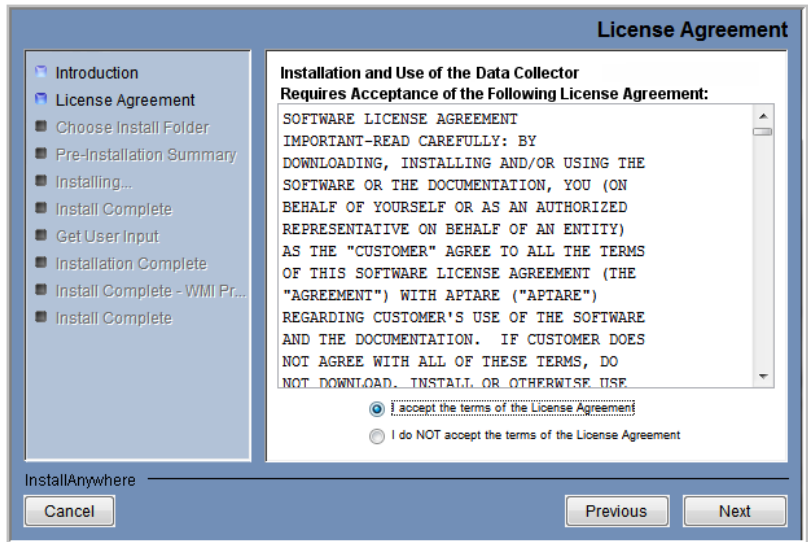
License Agreement

Introduction
License Agreement
Choose Install Folder
Pre-Installation Summary
Installing...
Install Complete
Get User Input
Installation Complete
Install Complete - WMI Pr...
Install Complete

Installation and Use of the Data Collector
Requires Acceptance of the Following License Agreement:

SOFTWARE LICENSE AGREEMENT
IMPORTANT-READ CAREFULLY: BY DOWNLOADING, INSTALLING AND/OR USING THE SOFTWARE OR THE DOCUMENTATION, YOU (ON BEHALF OF YOURSELF OR AS AN AUTHORIZED REPRESENTATIVE ON BEHALF OF AN ENTITY) AS THE "CUSTOMER" AGREE TO ALL THE TERMS OF THIS SOFTWARE LICENSE AGREEMENT (THE "AGREEMENT") WITH APTARE ("APTARE") REGARDING CUSTOMER'S USE OF THE SOFTWARE AND THE DOCUMENTATION. IF CUSTOMER DOES NOT AGREE WITH ALL OF THESE TERMS, DO NOT DOWNLOAD, INSTALL OR OTHERWISE USE

I accept the terms of the License Agreement
I do NOT accept the terms of the License Agreement

InstallAnywhere
Cancel
Previous
Next